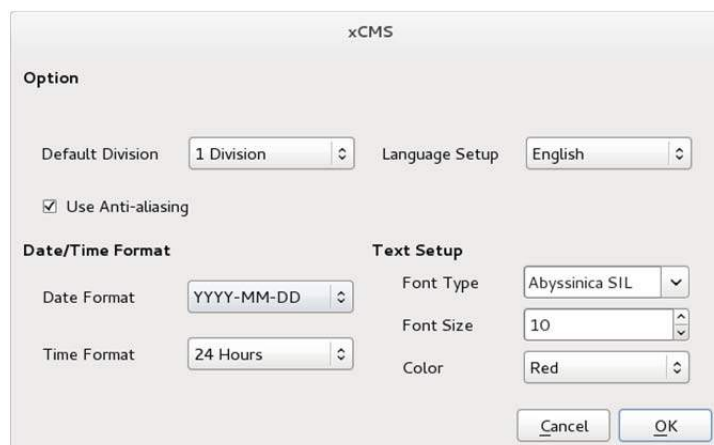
xCMS

Option

Default Division | 1 Division

Language Setup | English

☑ Use Anti-aliasing

Date/Time Format

Date Format | YYYY-MM-DD

Time Format | 24 Hours

Text Setup

Font Type | Abyssinica SIL

Font Size | 10

Color | Red

Cancel

OK